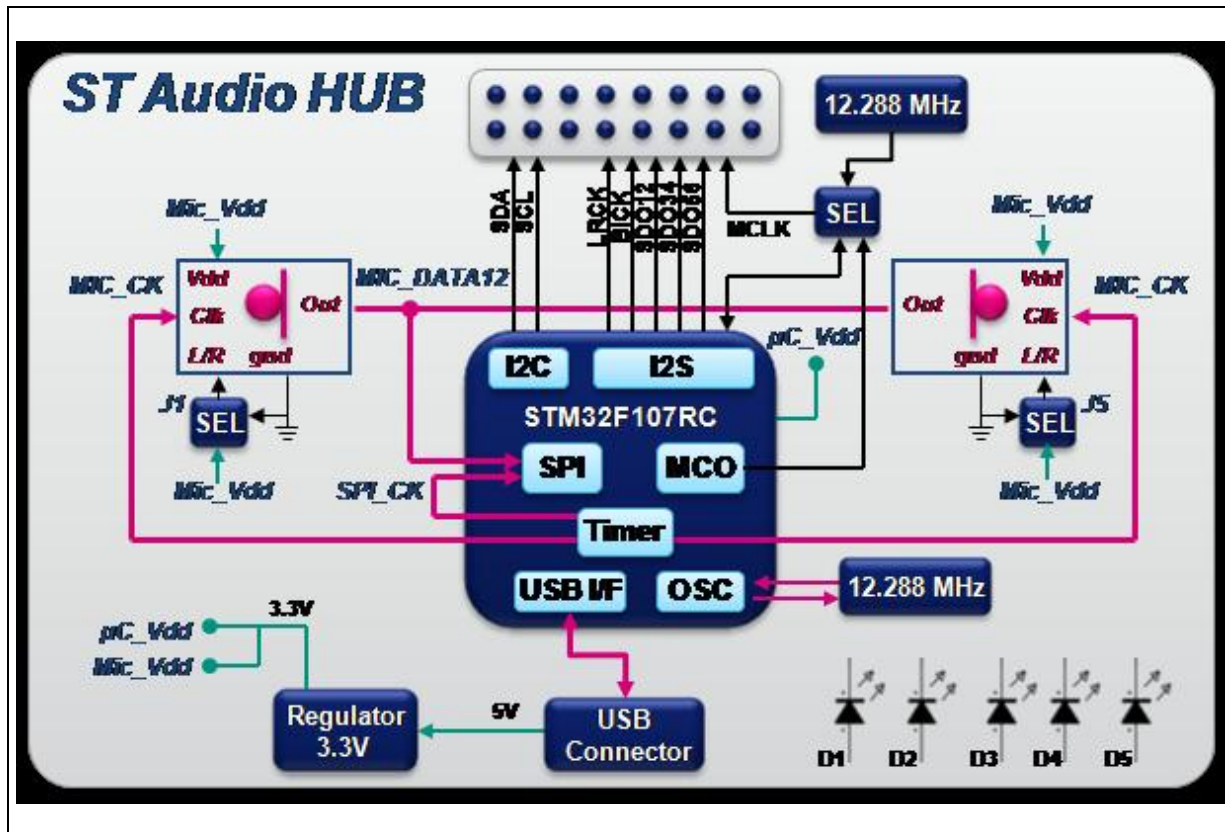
ST Audio HUB

12.288 MHz

SDA
SCL

LRCK
BICK
SDO12
SDO34
SDO56

MCLK

SEL

Mic_Vdd

Mic_Vdd

MIC_CK

Vdd
Clk
L/R
Out
gnd

MIC_DATA12

Out
Vdd
Clk
gnd
L/R

MIC_CK

pC_Vdd

I2C
I2S

STM32F107RC

J1
SEL

SEL
J5

Mic_Vdd

SPI
MCO

Mic_Vdd

SPI_CK

Timer

USB I/F
OSC

12.288 MHz

3.3V
pC_Vdd
Mic_Vdd

5V

Regulator 3.3V

USB Connector

D1
D2
D3
D4
D5